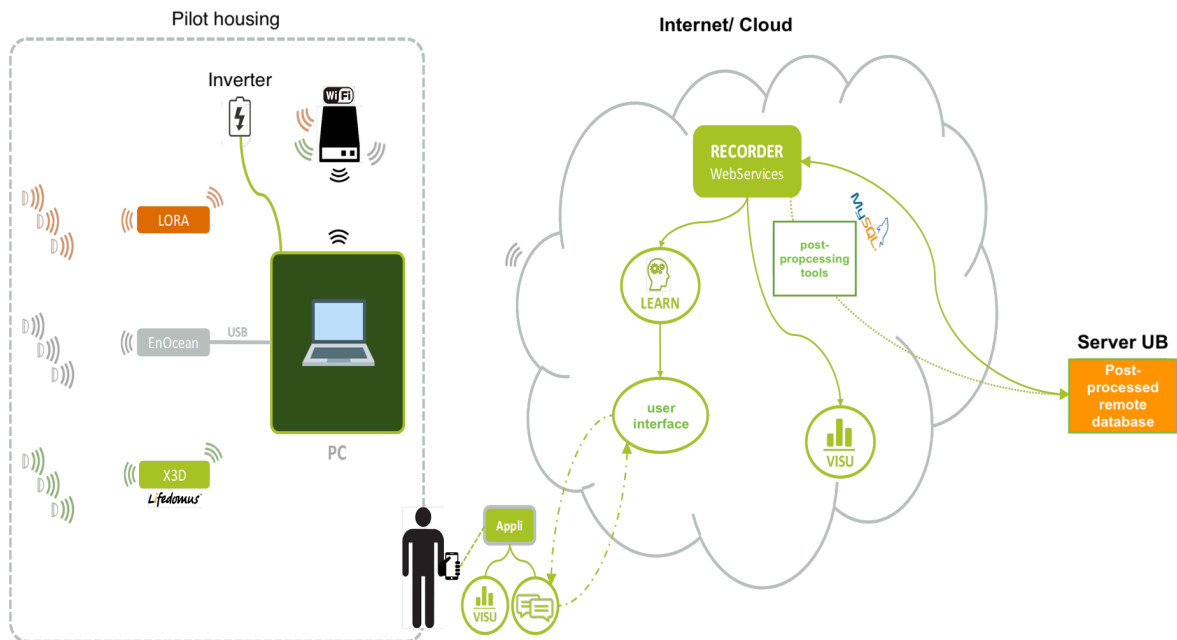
Pilot housing

Inverter

WiFi

LORA

EnOcean

USB

X3D

Lifedomus

PC

Internet/ Cloud

RECORDER
WebServices

MySQL

post-propcessing tools

LEARN

user interface

VISU

Server UB

Post-processed remote database

Appli

VISU